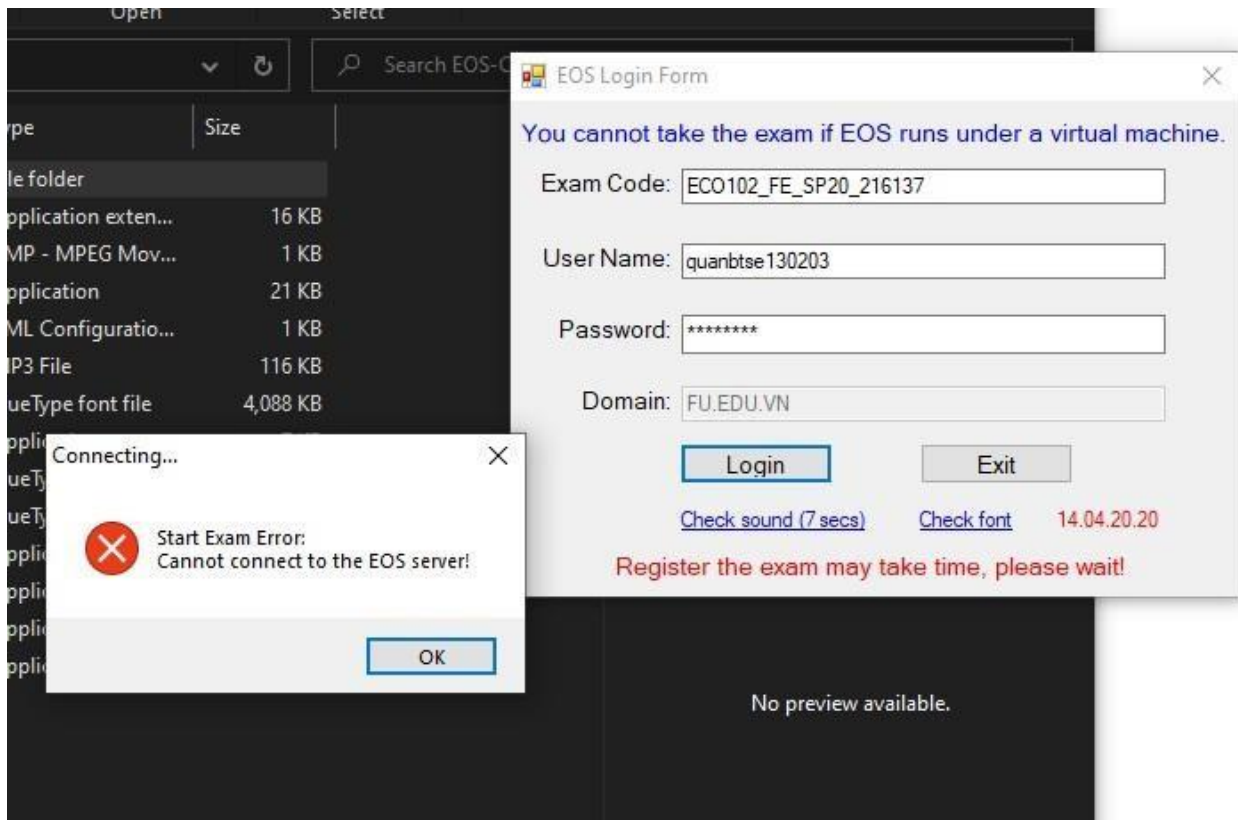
Open

Select

Search EOS-C

ype

Size

le folder

pplication exten... 16 KB

MP - MPEG Mov... 1 KB

pplication 21 KB

ML Configuratio... 1 KB

P3 File 116 KB

ueType font file 4,088 KB

ppli

ueT

ueT

ppli

ppli

ppli

ppli

EOS Login Form

You cannot take the exam if EOS runs under a virtual machine.

Exam Code: ECO102_FE_SP20_216137

User Name: quanbtse130203

Password: ********

Domain: FU.EDU.VN

Login

Exit

Check sound (7 secs)

Check font

14.04.20.20

Register the exam may take time, please wait!

Connecting...

Start Exam Error:
Cannot connect to the EOS server!

OK

No preview available.